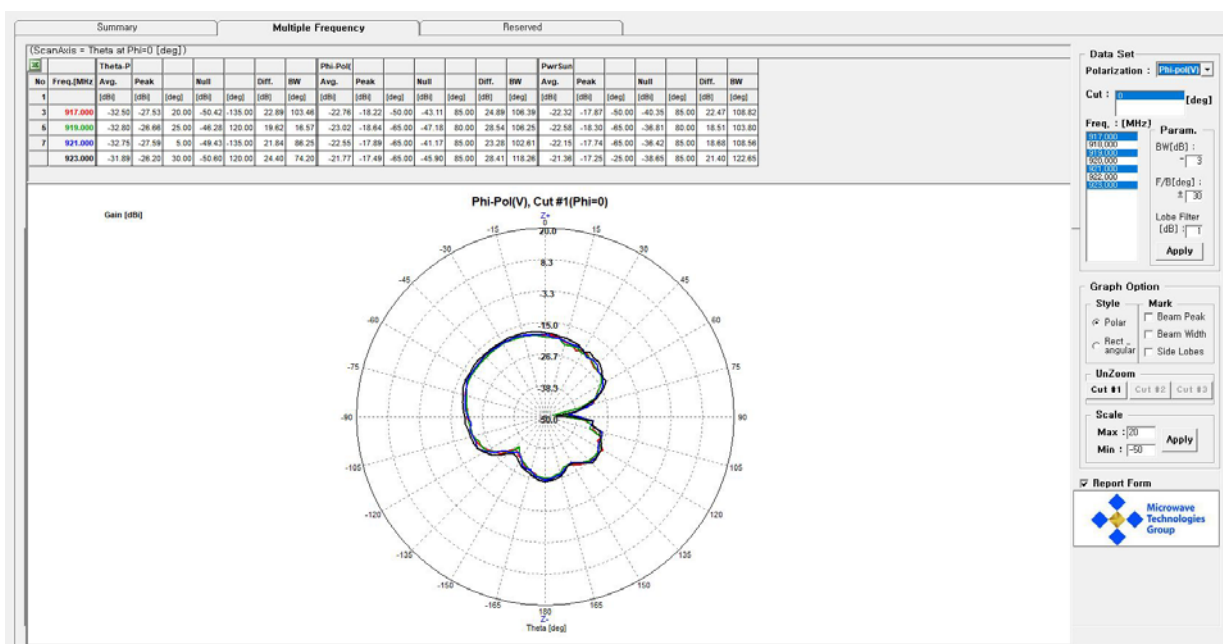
Summary | Multiple Frequency | Reserved

(ScanAxis = Theta at Phi=0 [deg])

| No | Freq.[MHz] | Theta-P Avg. | Peak | | Null | | Diff. | BW | Phi-Pol( Avg. | Peak | | Null | | Diff. | BW | PwrSun Avg. | Peak | | Null | | Diff. | BW |
|---|---|---|---|---|---|---|---|---|---|---|---|---|---|---|---|---|---|---|---|---|---|---|
| | | [dBi] | [dBi] | [deg] | [dBi] | [deg] | [dB] | [deg] | [dBi] | [dBi] | [deg] | [dBi] | [deg] | [dB] | [deg] | [dBi] | [dBi] | [deg] | [dBi] | [deg] | [dB] | [deg] |
| 1 | | | | | | | | | | | | | | | | | | | | | | |
| 3 | 917.000 | -32.50 | -27.53 | 20.00 | -50.42 | -135.00 | 22.89 | 103.46 | -22.76 | -18.22 | -50.00 | -43.11 | 85.00 | 24.89 | 106.39 | -22.32 | -17.87 | -50.00 | -40.35 | 85.00 | 22.47 | 108.82 |
| 5 | 919.000 | -32.80 | -26.66 | 25.00 | -46.28 | 120.00 | 19.62 | 16.57 | -23.02 | -18.64 | -65.00 | -47.18 | 80.00 | 28.54 | 106.25 | -22.58 | -18.30 | -65.00 | -36.81 | 80.00 | 18.51 | 103.80 |
| 7 | 921.000 | -32.75 | -27.59 | 5.00 | -49.43 | -135.00 | 21.84 | 88.25 | -22.55 | -17.89 | -65.00 | -41.17 | 85.00 | 23.28 | 102.61 | -22.15 | -17.74 | -65.00 | -36.42 | 85.00 | 18.68 | 108.56 |
| | 923.000 | -31.89 | -26.20 | 30.00 | -50.60 | 120.00 | 24.40 | 74.20 | -21.77 | -17.49 | -65.00 | -45.90 | 85.00 | 28.41 | 118.26 | -21.36 | -17.25 | -25.00 | -38.65 | 85.00 | 21.40 | 122.65 |

Phi-Pol(V), Cut #1(Phi=0)

Gain [dBi]

Z+ 0 -15 15 -30 30 -45 45 -60 60 -75 75 -90 90 -105 105 -120 120 -135 135 -150 150 -165 165 180 Z-
20.0 8.3 -3.3 -15.0 -26.7 -38.3 -50.0

Theta [deg]

Data Set
Polarization : Phi-pol(V)
Cut : 0 [deg]
Freq. : [MHz]
917.000
918.000
919.000
920.000
921.000
922.000
923.000
Param.
BW[dB] : -3
F/B[deg] : ± 30
Lobe Filter [dB] : 1
Apply

Graph Option
Style
Polar
Rect - angular
Mark
Beam Peak
Beam Width
Side Lobes
UnZoom
Cut #1 Cut #2 Cut #3
Scale
Max : 20
Min : -50
Apply

Report Form
Microwave Technologies Group